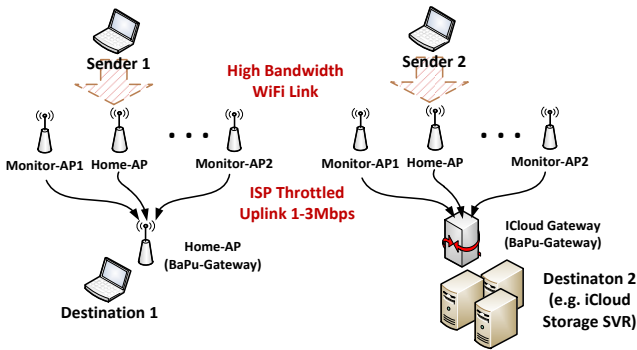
Sender 1

High Bandwidth WiFi Link

Sender 2

Monitor-AP1 Home-AP • • • Monitor-AP2

Monitor-AP1 Home-AP • • • Monitor-AP2

ISP Throttled Uplink 1-3Mbps

Home-AP (BaPu-Gateway)

ICloud Gateway (BaPu-Gateway)

Destination 1

Destinaton 2 (e.g. iCloud Storage SVR)